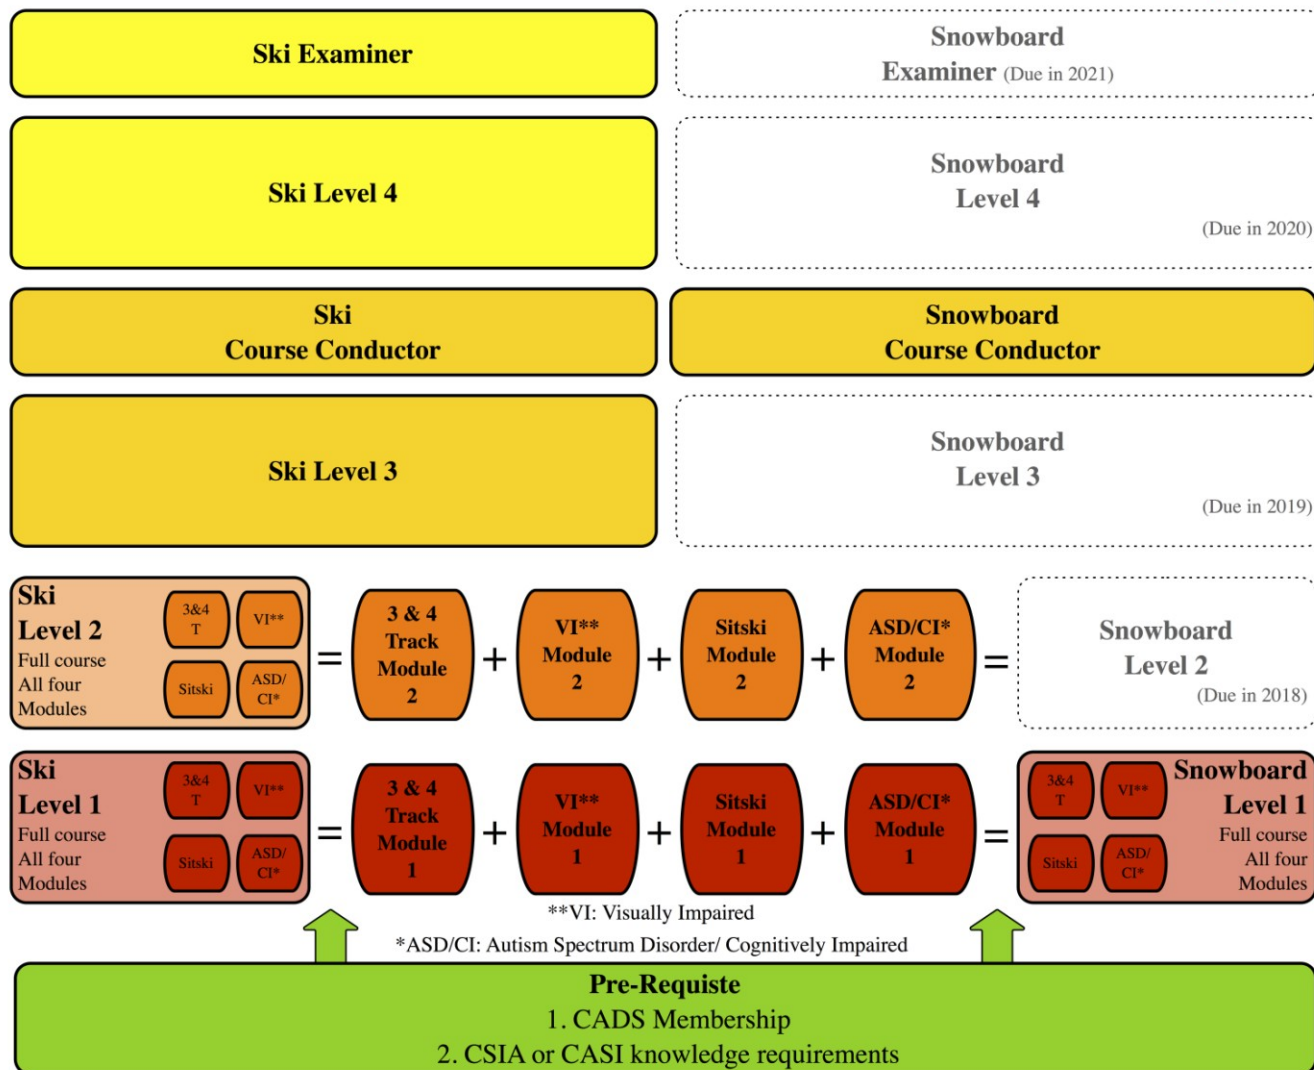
Ski Examiner

Snowboard Examiner (Due in 2021)

Ski Level 4

Snowboard Level 4 (Due in 2020)

Ski Course Conductor

Snowboard Course Conductor

Ski Level 3

Snowboard Level 3 (Due in 2019)

Ski Level 2 Full course All four Modules

3&4 T

VI**

Sitski

ASD/ CI*

= 3 & 4 Track Module 2 + VI** Module 2 + Sitski Module 2 + ASD/CI* Module 2 =

Snowboard Level 2 (Due in 2018)

Ski Level 1 Full course All four Modules

3&4 T

VI**

Sitski

ASD/ CI*

= 3 & 4 Track Module 1 + VI** Module 1 + Sitski Module 1 + ASD/CI* Module 1 =

3&4 T

VI**

Sitski

ASD/ CI*

Snowboard Level 1 Full course All four Modules

**VI: Visually Impaired

*ASD/CI: Autism Spectrum Disorder/ Cognitively Impaired

Pre-Requiste
1. CADS Membership
2. CSIA or CASI knowledge requirements